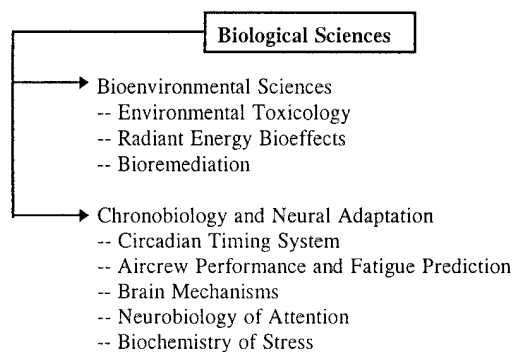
Biological Sciences

Bioenvironmental Sciences
-- Environmental Toxicology
-- Radiant Energy Bioeffects
-- Bioremediation

Chronobiology and Neural Adaptation
-- Circadian Timing System
-- Aircrew Performance and Fatigue Prediction
-- Brain Mechanisms
-- Neurobiology of Attention
-- Biochemistry of Stress